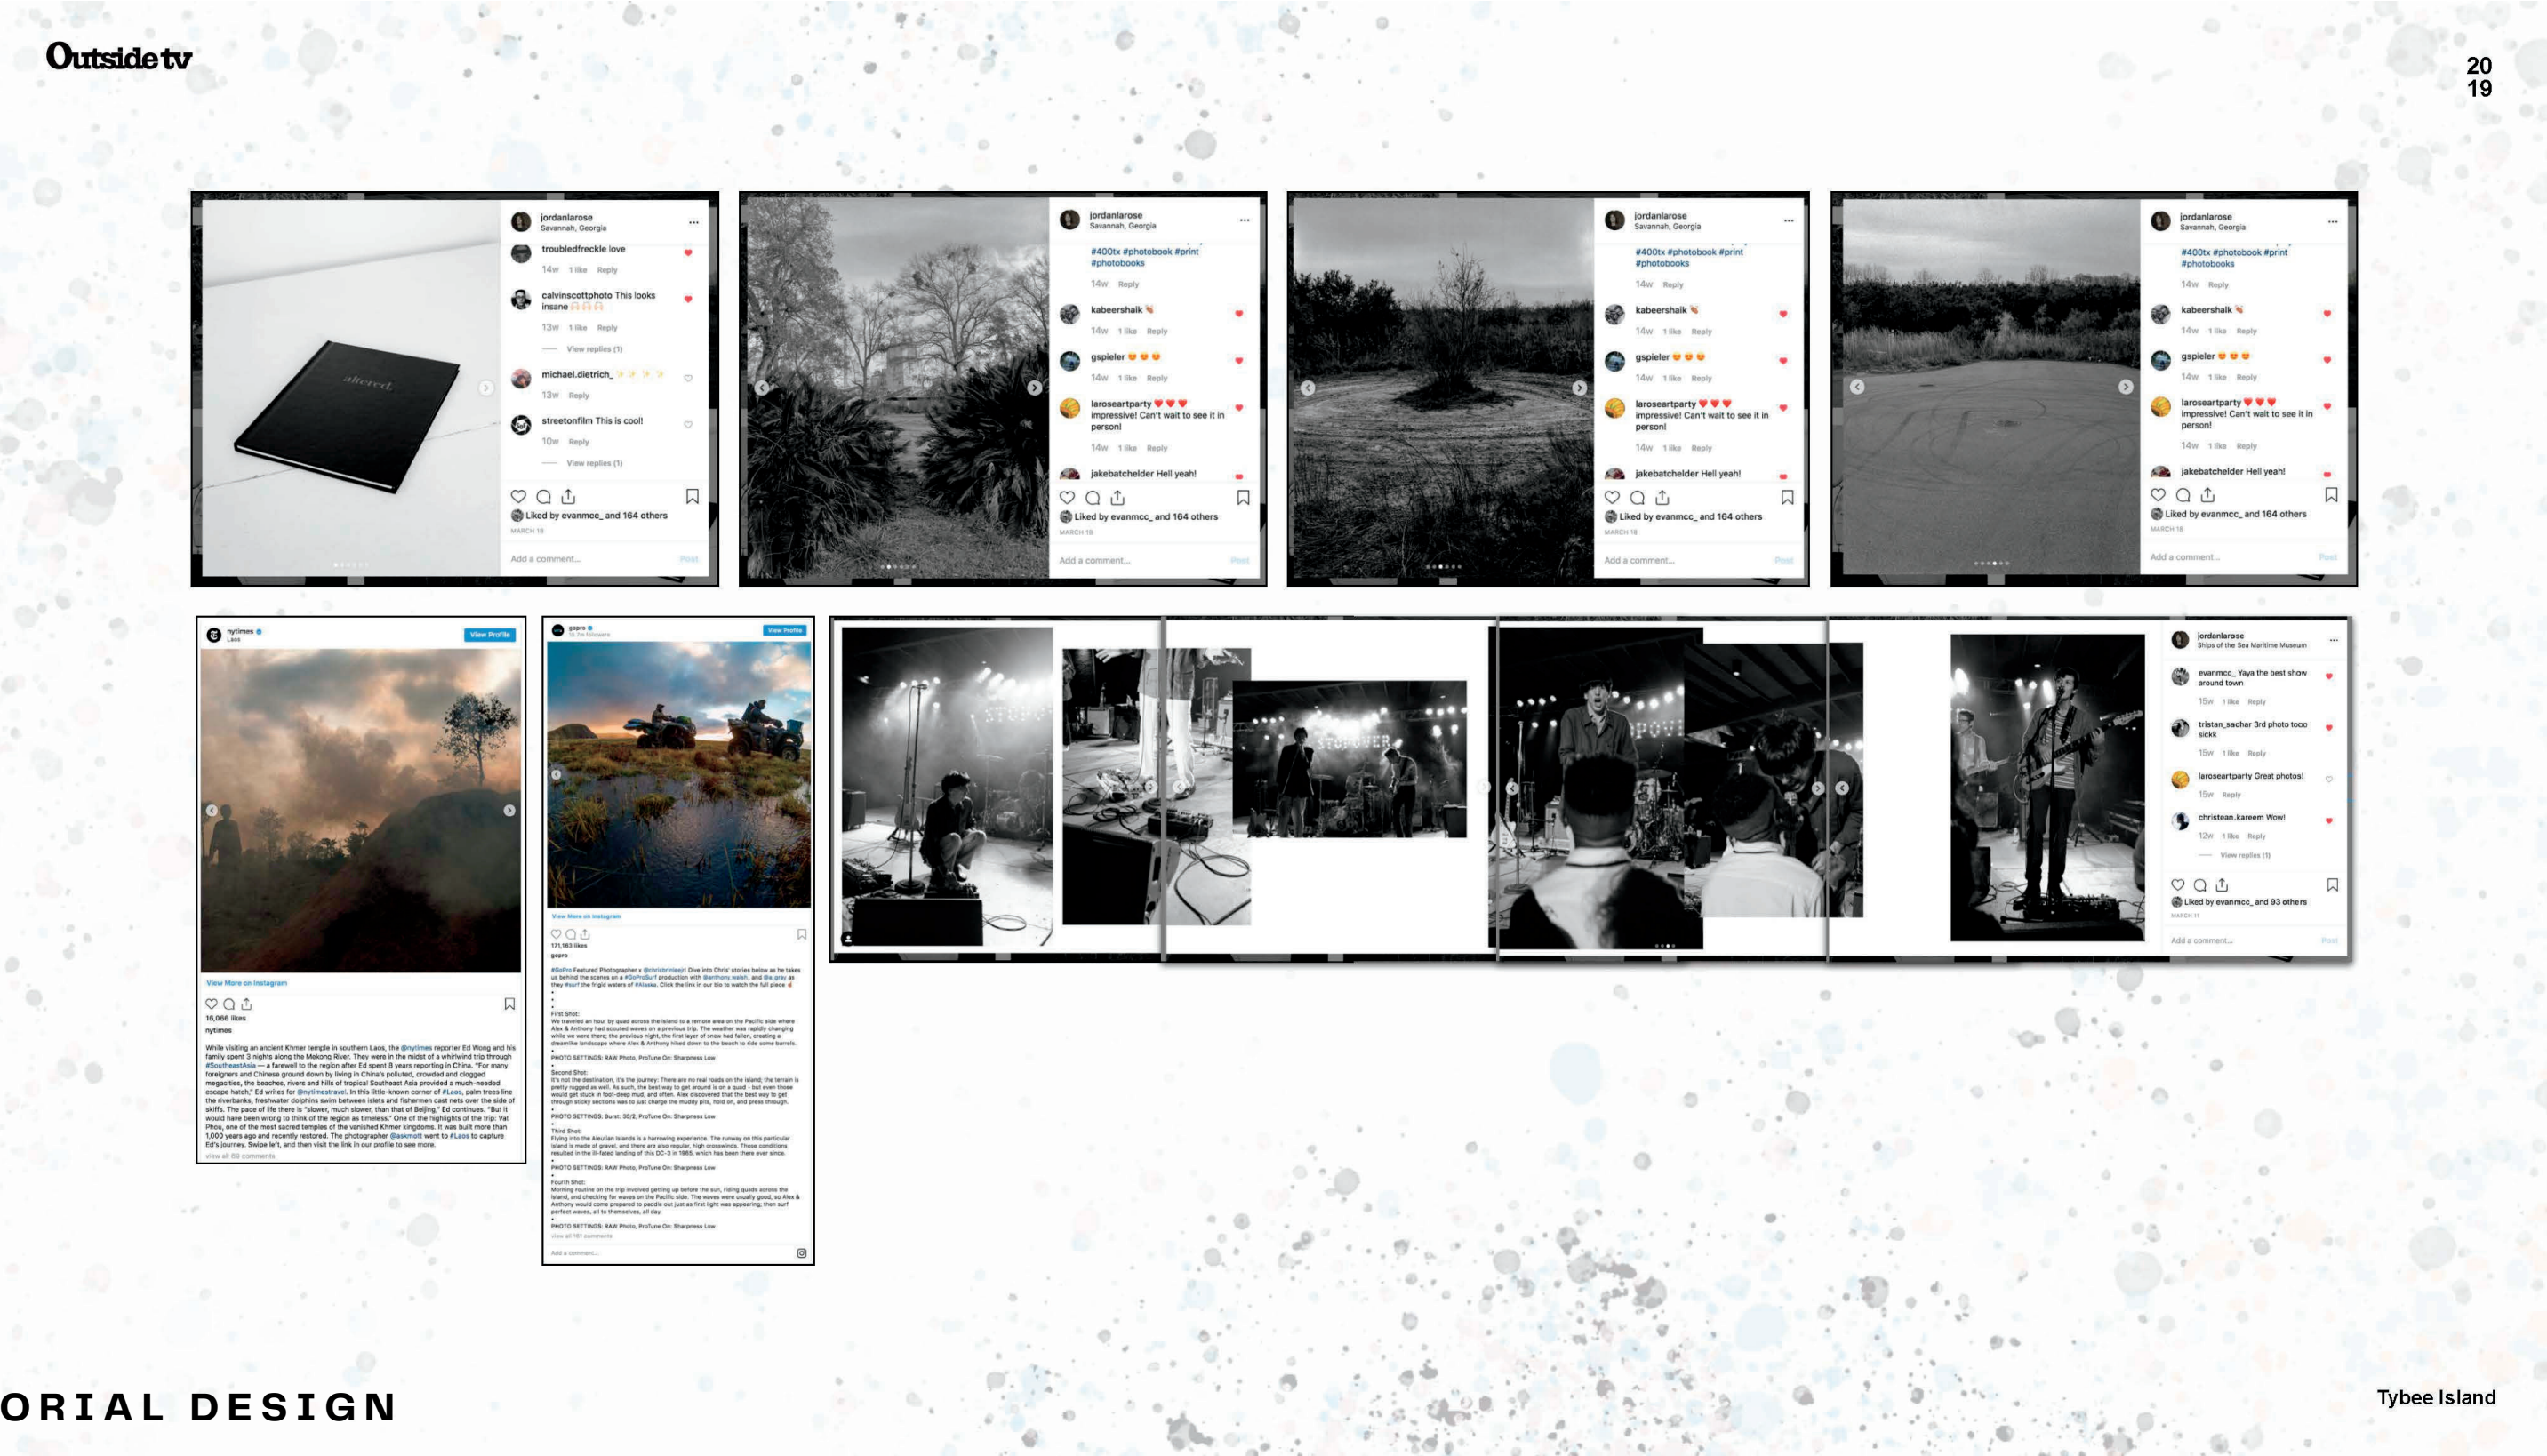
Outside tv

20
19

jordanlarose
Savannah, Georgia

troubledfreckle love
14w 1 like Reply

calvinscottphoto This looks insane
13w 1 like Reply
View replies (1)

michael.dietrich_
13w Reply

streetonfilm This is cool!
10w Reply
View replies (1)

Liked by evanmcc_ and 164 others
MARCH 18
Add a comment... Post

jordanlarose
Savannah, Georgia
#400tx #photobook #print #photobooks
14w Reply
kabeershaik
14w 1 like Reply
gspieler
14w 1 like Reply
laroseartparty impressive! Can't wait to see it in person!
14w 1 like Reply
jakebatchelder Hell yeah!
Liked by evanmcc_ and 164 others
MARCH 18
Add a comment... Post

jordanlarose
Savannah, Georgia
#400tx #photobook #print #photobooks
14w Reply
kabeershaik
14w 1 like Reply
gspieler
14w 1 like Reply
laroseartparty impressive! Can't wait to see it in person!
14w 1 like Reply
jakebatchelder Hell yeah!
Liked by evanmcc_ and 164 others
MARCH 18
Add a comment... Post

jordanlarose
Savannah, Georgia
#400tx #photobook #print #photobooks
14w Reply
kabeershaik
14w 1 like Reply
gspieler
14w 1 like Reply
laroseartparty impressive! Can't wait to see it in person!
14w 1 like Reply
jakebatchelder Hell yeah!
Liked by evanmcc_ and 164 others
MARCH 18
Add a comment... Post

nytimes
Laos
View Profile
View More on Instagram
16,066 likes
nytimes
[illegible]

gopro
View Profile
View More on Instagram
171,163 likes
gopro
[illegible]

jordanlarose
Ships of the Sea Maritime Museum
evanmcc_ Yaya the best show around town
15w 1 like Reply
tristan_sachar 3rd photo tooo sickk
15w 1 like Reply
laroseartparty Great photos!
15w Reply
christean.kareem Wow!
12w 1 like Reply
View replies (1)
Liked by evanmcc_ and 93 others
MARCH 11
Add a comment... Post

ORIAL DESIGN

Tybee Island